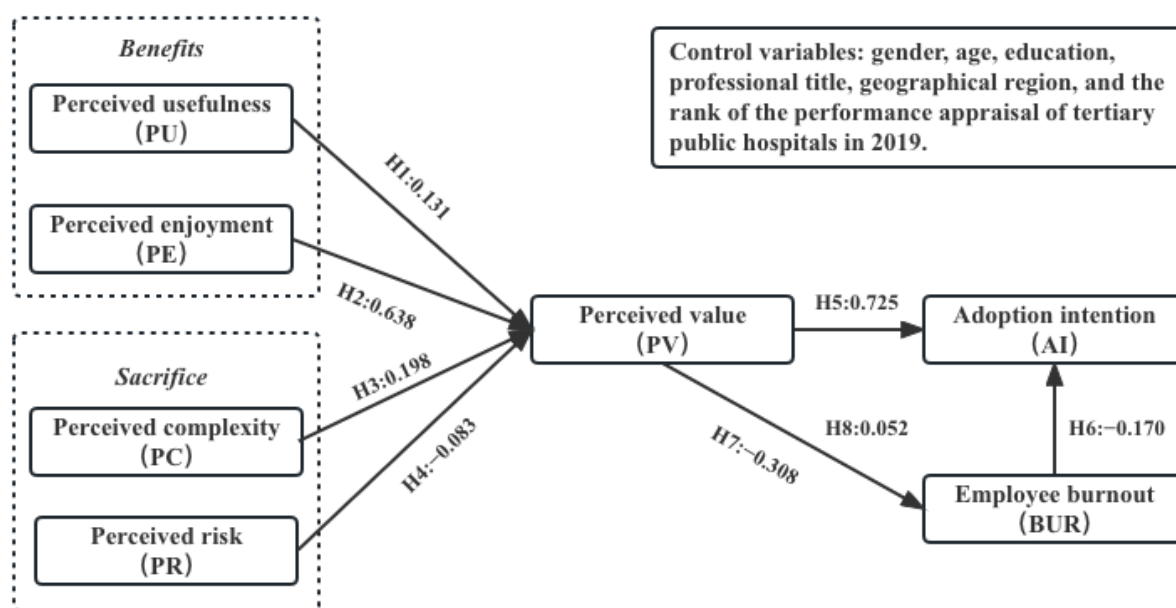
Benefits

Perceived usefulness
（PU）

Perceived enjoyment
（PE）

Sacrifice

Perceived complexity
（PC）

Perceived risk
（PR）

Control variables: gender, age, education, professional title, geographical region, and the rank of the performance appraisal of tertiary public hospitals in 2019.

H1:0.131

H2:0.638

H3:0.198

H4:−0.083

Perceived value
（PV）

H5:0.725

Adoption intention
（AI）

H8:0.052

H7:−0.308

H6:−0.170

Employee burnout
（BUR）